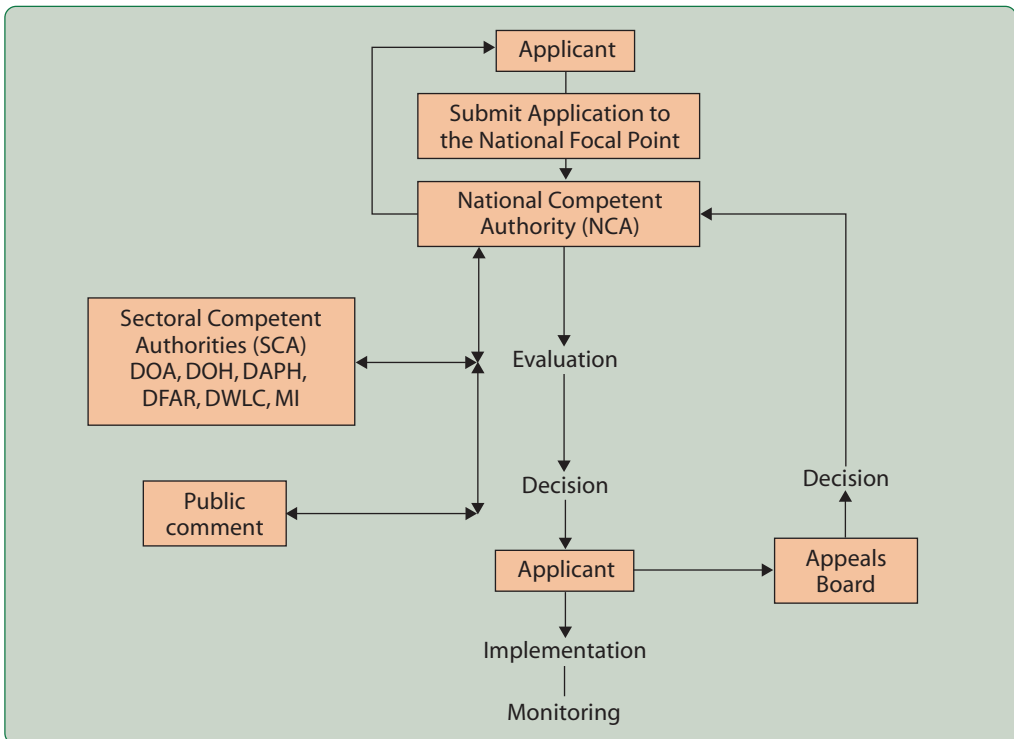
Applicant

Submit Application to the National Focal Point

National Competent Authority (NCA)

Sectoral Competent Authorities (SCA) DOA, DOH, DAPH, DFAR, DWLC, MI

Evaluation

Public comment

Decision

Decision

Applicant

Appeals Board

Implementation

Monitoring